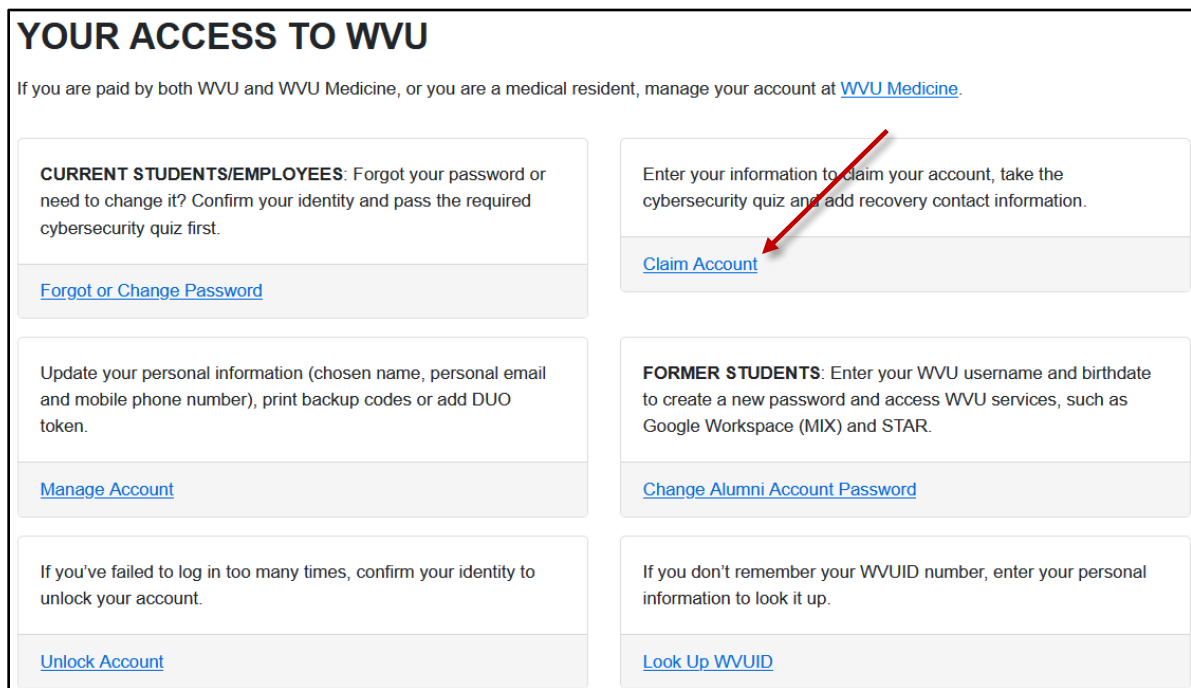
YOUR ACCESS TO WVU

If you are paid by both WVU and WVU Medicine, or you are a medical resident, manage your account at WVU Medicine.

CURRENT STUDENTS/EMPLOYEES: Forgot your password or need to change it? Confirm your identity and pass the required cybersecurity quiz first.

Forgot or Change Password

Enter your information to claim your account, take the cybersecurity quiz and add recovery contact information.

Claim Account

Update your personal information (chosen name, personal email and mobile phone number), print backup codes or add DUO token.

Manage Account

FORMER STUDENTS: Enter your WVU username and birthdate to create a new password and access WVU services, such as Google Workspace (MIX) and STAR.

Change Alumni Account Password

If you've failed to log in too many times, confirm your identity to unlock your account.

Unlock Account

If you don't remember your WVUID number, enter your personal information to look it up.

Look Up WVUID